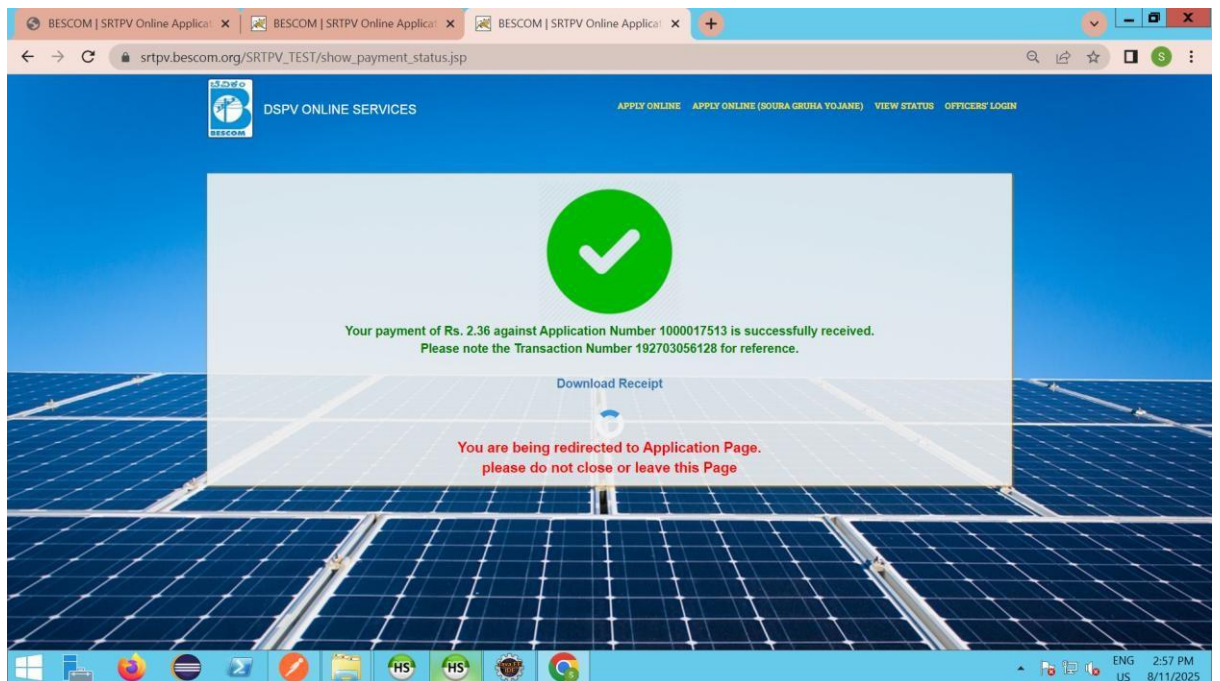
BESCOM | SRTPV Online Applicat ×
BESCOM | SRTPV Online Applicat ×
BESCOM | SRTPV Online Applicat ×
+

srtpv.bescom.org/SRTPV_TEST/show_payment_status.jsp

S

BESCOM
DSPV ONLINE SERVICES

APPLY ONLINE APPLY ONLINE (SOURA GRUHA YOJANE) VIEW STATUS OFFICERS' LOGIN

Your payment of Rs. 2.36 against Application Number 1000017513 is successfully received.
Please note the Transaction Number 192703056128 for reference.

Download Receipt

You are being redirected to Application Page.
please do not close or leave this Page

HS HS

ENG US 2:57 PM 8/11/2025